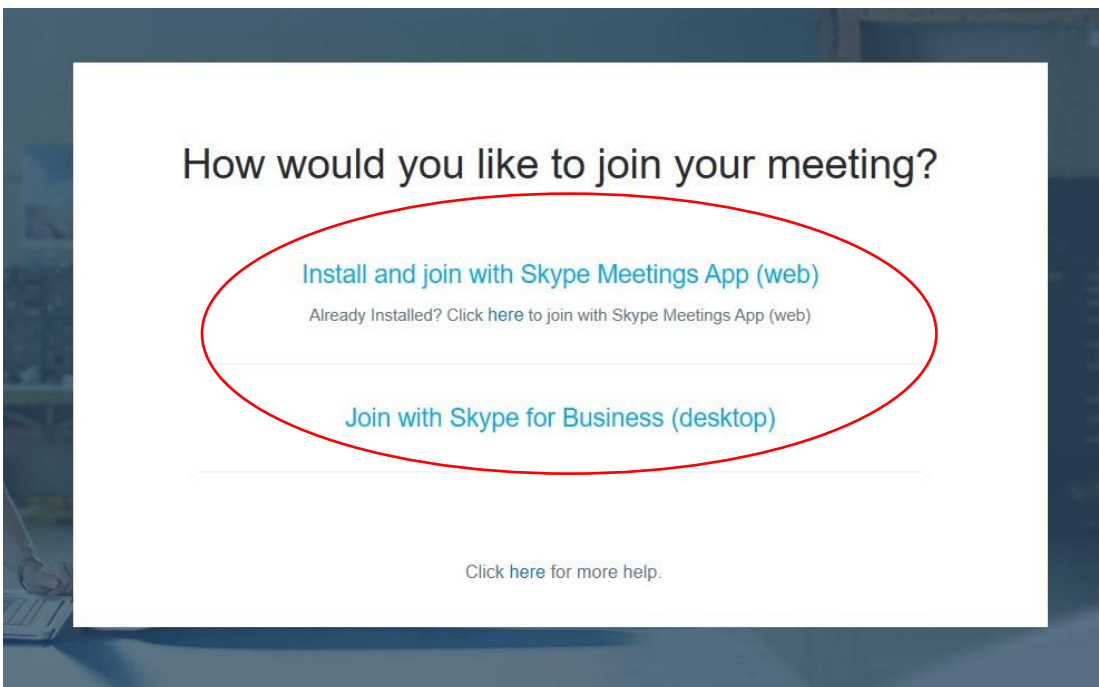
How would you like to join your meeting?

Install and join with Skype Meetings App (web)

Already Installed? Click here to join with Skype Meetings App (web)

Join with Skype for Business (desktop)

Click here for more help.